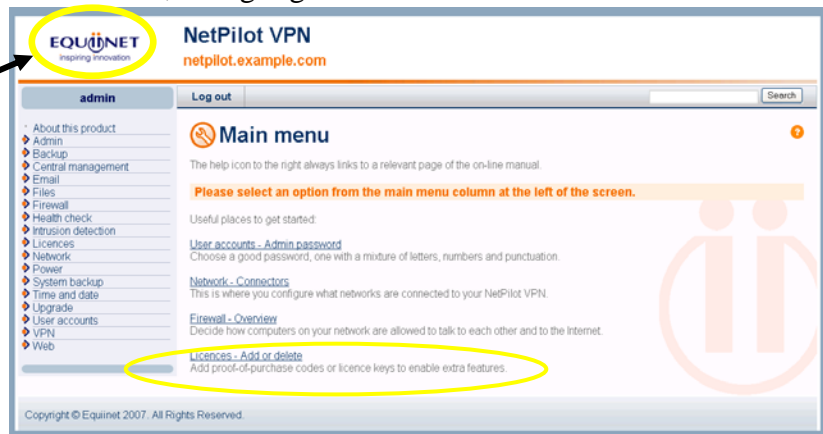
EQUINET
inspiring innovation

NetPilot VPN
netpilot.example.com

admin

Log out

Search

About this product
Admin
Backup
Central management
Email
Files
Firewall
Health check
Intrusion detection
Licences
Network
Power
System backup
Time and date
Upgrade
User accounts
VPN
Web

Main menu

The help icon to the right always links to a relevant page of the on-line manual.

Please select an option from the main menu column at the left of the screen.

Useful places to get started:

User accounts - Admin password
Choose a good password, one with a mixture of letters, numbers and punctuation.

Network - Connectors
This is where you configure what networks are connected to your NetPilot VPN.

Firewall - Overview
Decide how computers on your network are allowed to talk to each other and to the Internet.

Licences - Add or delete
Add proof-of-purchase codes or licence keys to enable extra features.

Copyright © Equinet 2007. All Rights Reserved.